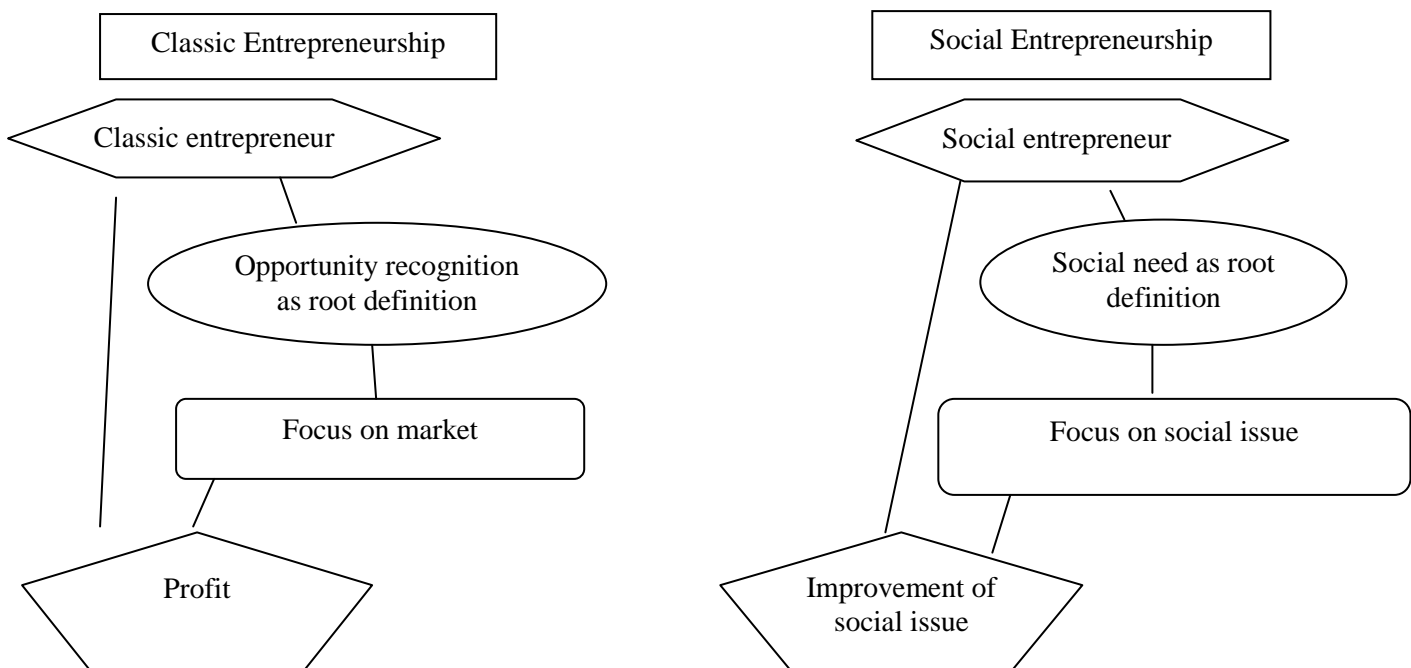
Classic Entrepreneurship

Classic entrepreneur

Opportunity recognition as root definition

Focus on market

Profit

Social Entrepreneurship

Social entrepreneur

Social need as root definition

Focus on social issue

Improvement of social issue